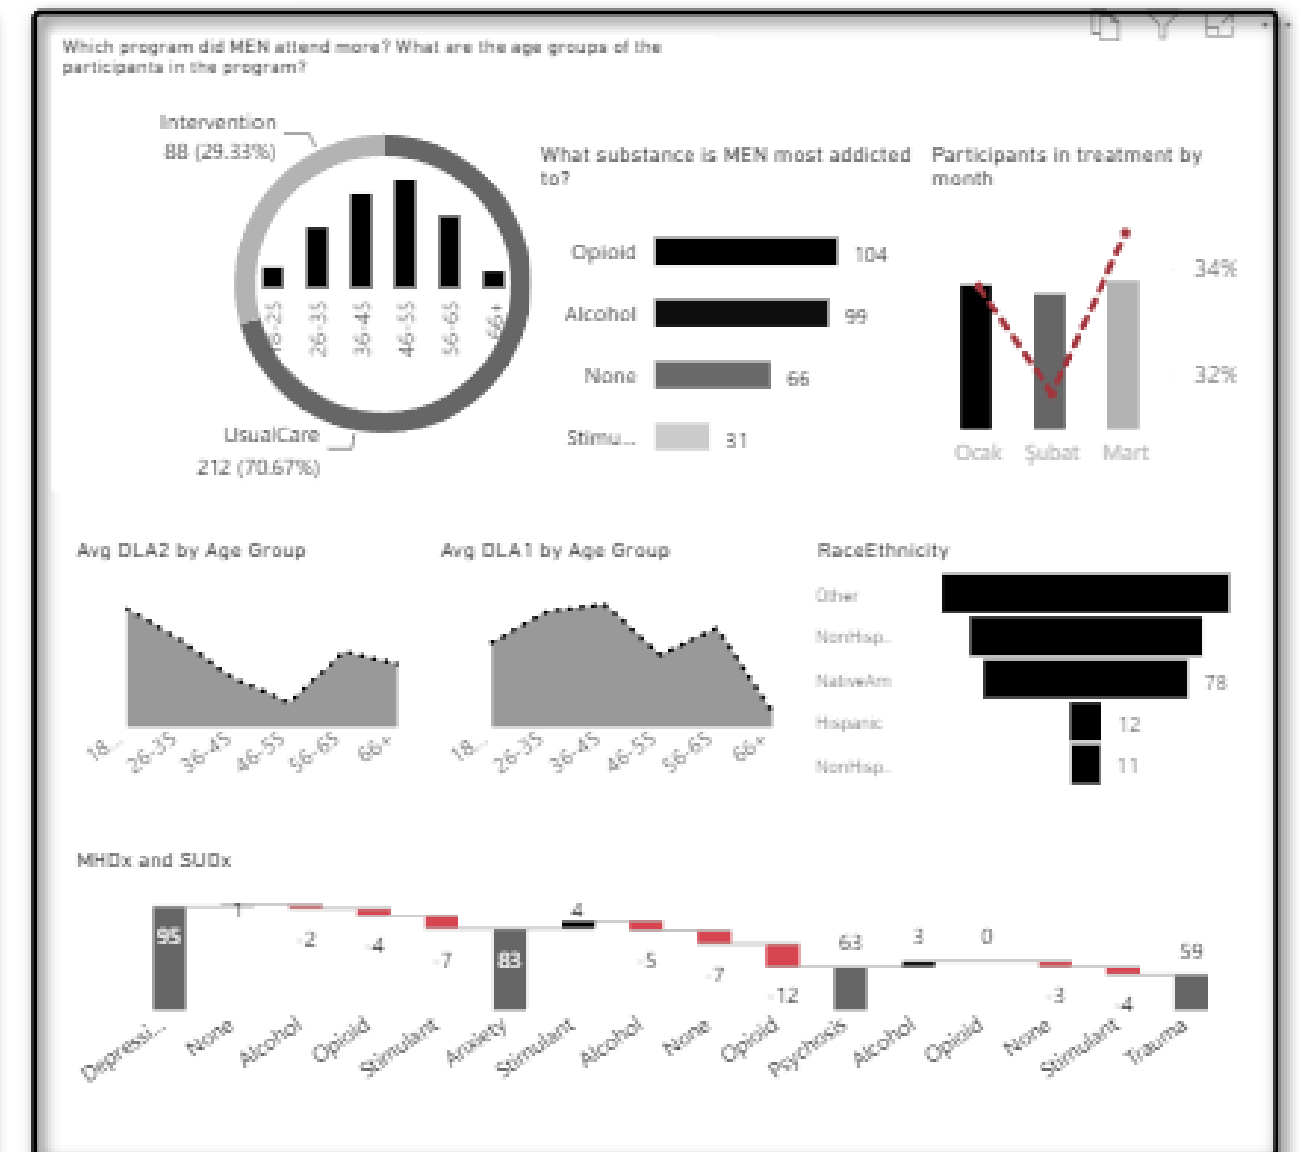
Which program did MEN attend more? What are the age groups of the participants in the program?

Intervention
88 (29.33%)

18-25
26-35
36-45
46-55
56-65
66+

UsualCare
212 (70.67%)

What substance is MEN most addicted to?

Opioid 104
Alcohol 99
None 66
Stimu... 31

Participants in treatment by month

34%
32%
Ocak
Şubat
Mart

Avg DLA2 by Age Group

18-... 26-35 36-45 46-55 56-65 66+

Avg DLA1 by Age Group

18-... 26-35 36-45 46-55 56-65 66+

RaceEthnicity

Other
NonHisp...
NativeAm 78
Hispanic 12
NonHisp... 11

MHDx and SUDx

95
1
-2
-4
-7
83
4
-5
-7
-12
63
3
0
-3
-4
59

Depressi... None Alcohol Opioid Stimulant Anxiety Stimulant Alcohol None Opioid Psychosis Alcohol Opioid None Stimulant Trauma